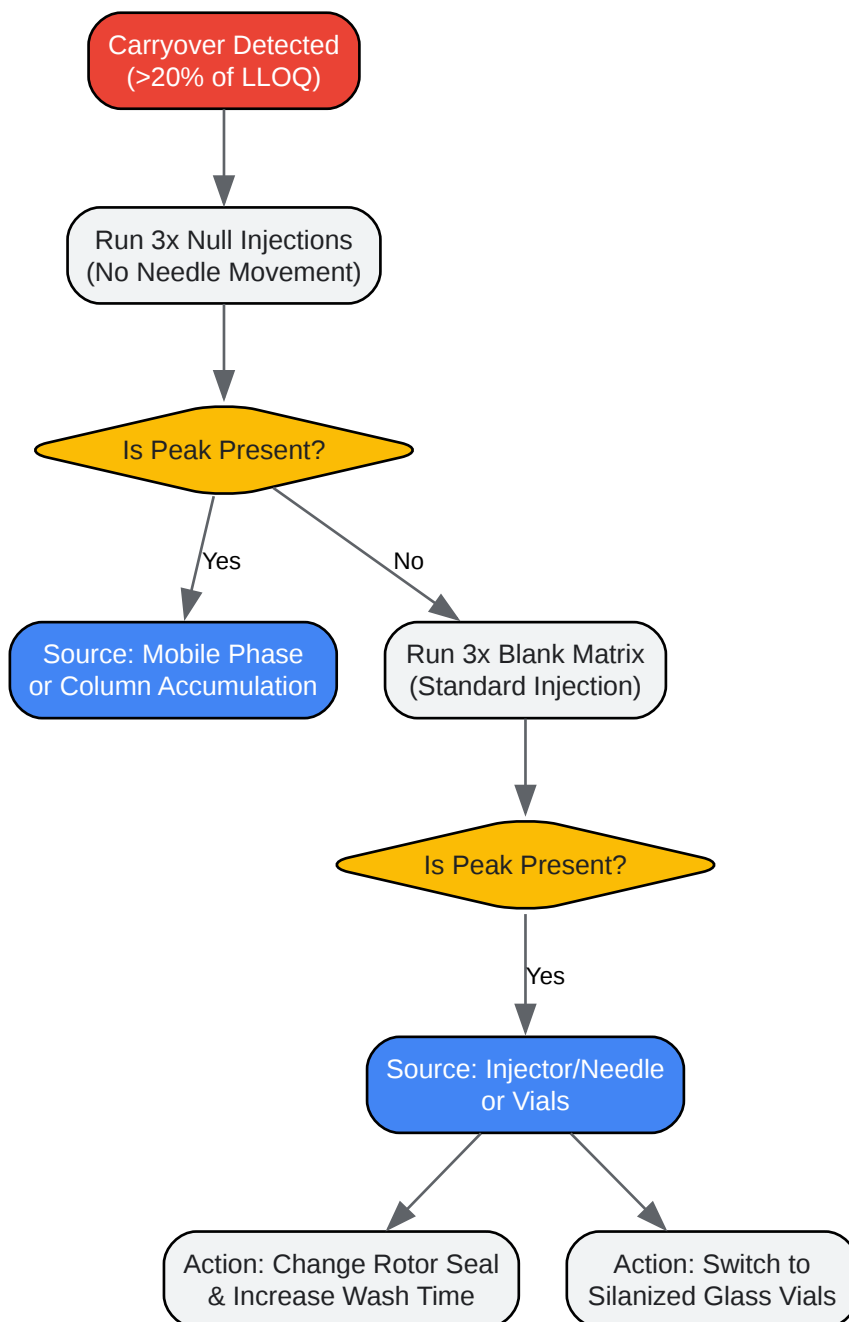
Carryover Detected
(>20% of LLOQ)

Run 3x Null Injections
(No Needle Movement)

Is Peak Present?

Yes

Source: Mobile Phase or Column Accumulation

No

Run 3x Blank Matrix
(Standard Injection)

Is Peak Present?

Yes

Source: Injector/Needle or Vials

Action: Change Rotor Seal & Increase Wash Time

Action: Switch to Silanized Glass Vials